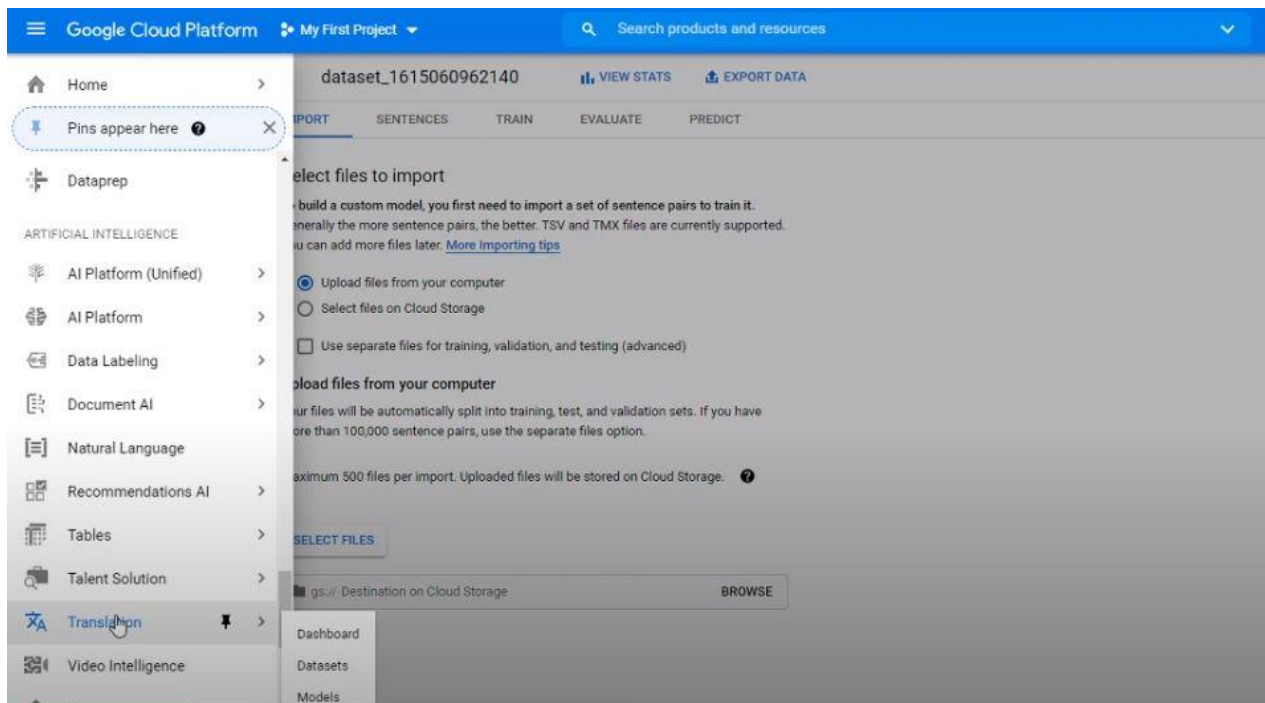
Google Cloud Platform My First Project

Search products and resources

Home

Pins appear here

Dataprep

ARTIFICIAL INTELLIGENCE

AI Platform (Unified)

AI Platform

Data Labeling

Document AI

Natural Language

Recommendations AI

Tables

Talent Solution

Translation

Video Intelligence

dataset_1615060962140 VIEW STATS EXPORT DATA

IPORT SENTENCES TRAIN EVALUATE PREDICT

elect files to import

build a custom model, you first need to import a set of sentence pairs to train it. enerally the more sentence pairs, the better. TSV and TMX files are currently supported. u can add more files later. More Importing tips

Upload files from your computer

Select files on Cloud Storage

Use separate files for training, validation, and testing (advanced)

pload files from your computer

ur files will be automatically split into training, test, and validation sets. If you have ore than 100,000 sentence pairs, use the separate files option.

aximum 500 files per import. Uploaded files will be stored on Cloud Storage.

SELECT FILES

gs:// Destination on Cloud Storage BROWSE

Dashboard

Datasets

Models